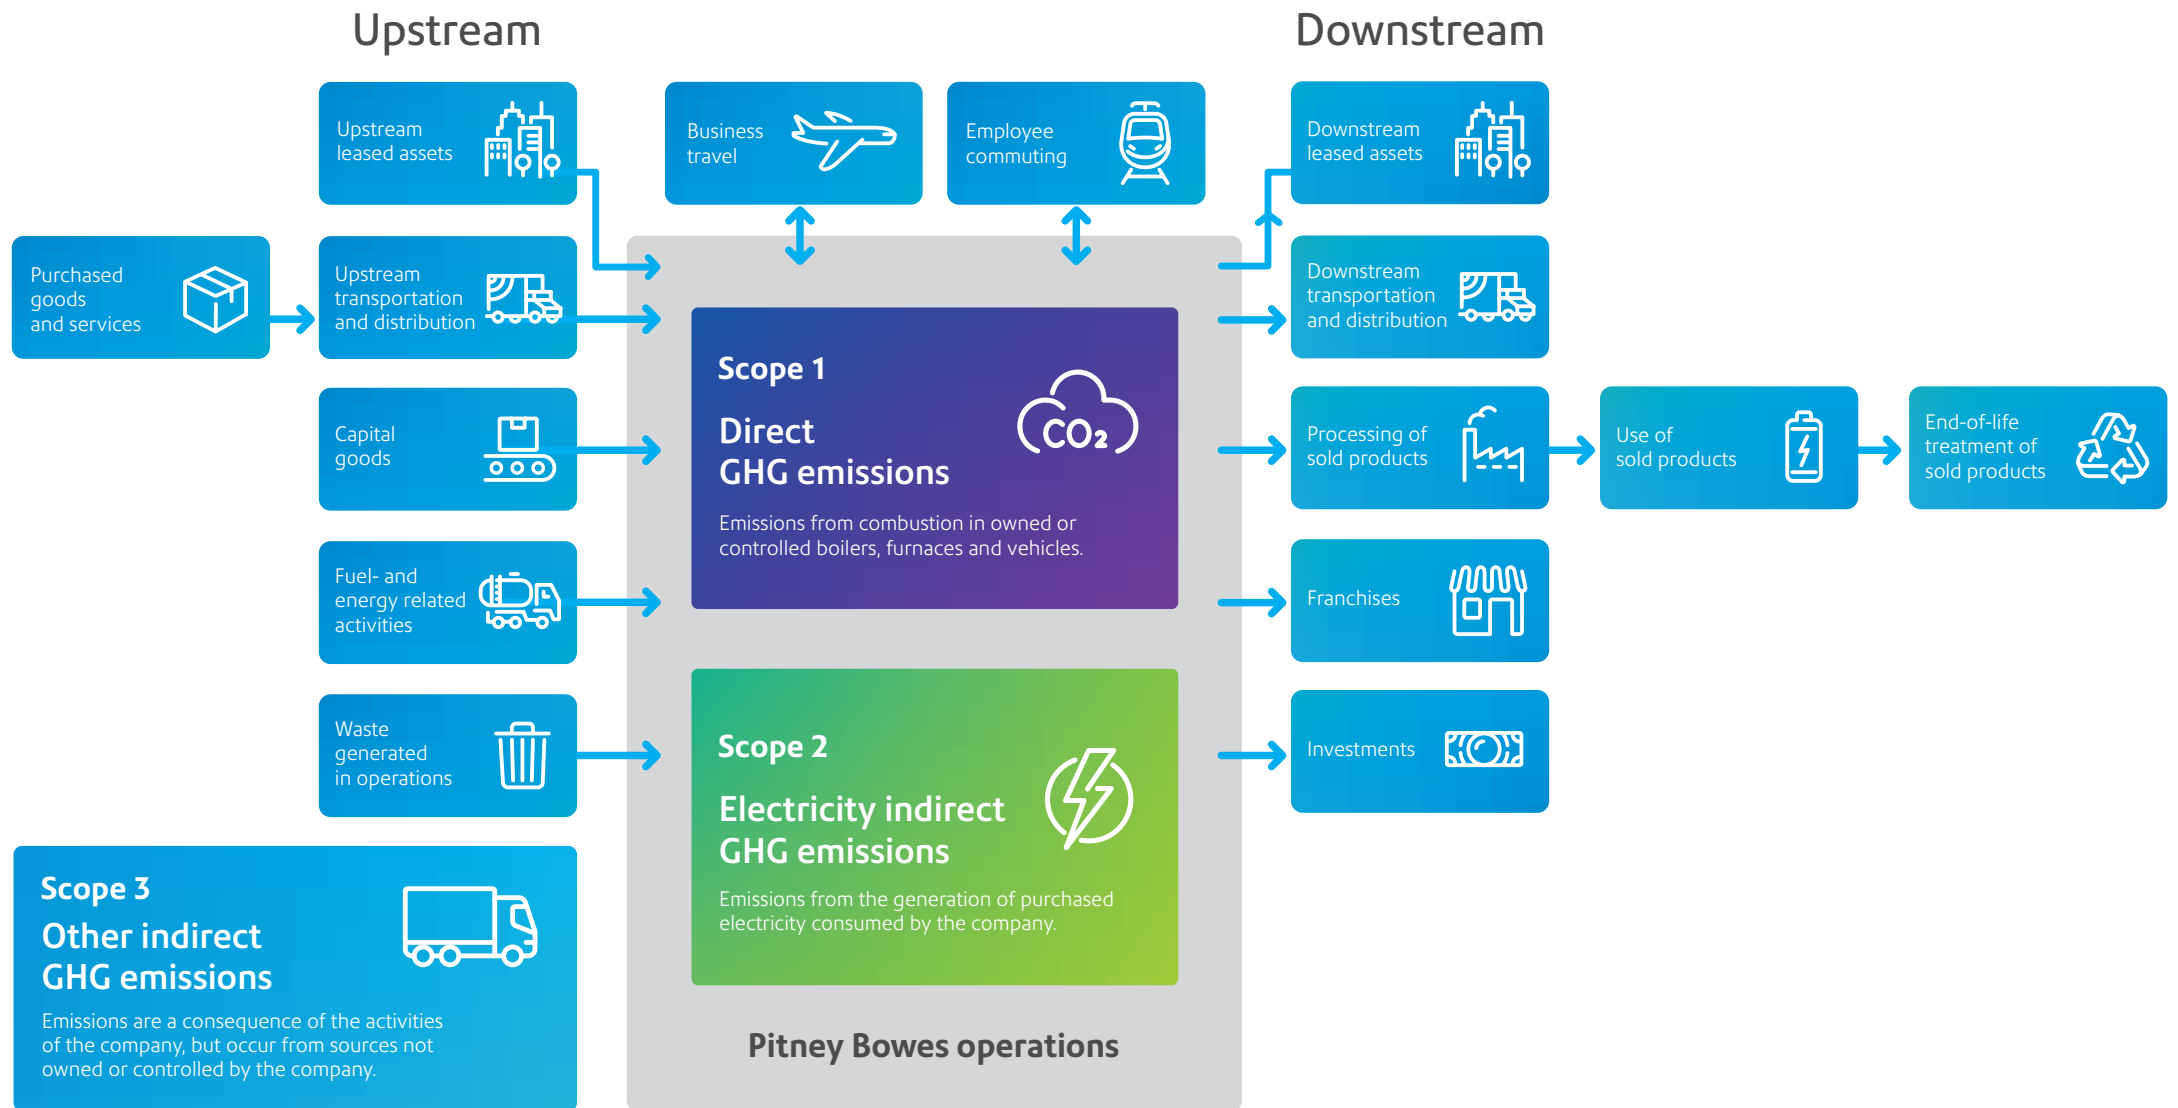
Upstream

Downstream

Upstream leased assets

Business travel

Employee commuting

Downstream leased assets

Purchased goods and services

Upstream transportation and distribution

Downstream transportation and distribution

Scope 1

Direct GHG emissions

$CO_2$

Emissions from combustion in owned or controlled boilers, furnaces and vehicles.

Capital goods

Processing of sold products

Use of sold products

End-of-life treatment of sold products

Fuel- and energy related activities

Franchises

Waste generated in operations

Scope 2

Electricity indirect GHG emissions

Emissions from the generation of purchased electricity consumed by the company.

Investments

Scope 3

Other indirect GHG emissions

Emissions are a consequence of the activities of the company, but occur from sources not owned or controlled by the company.

Pitney Bowes operations